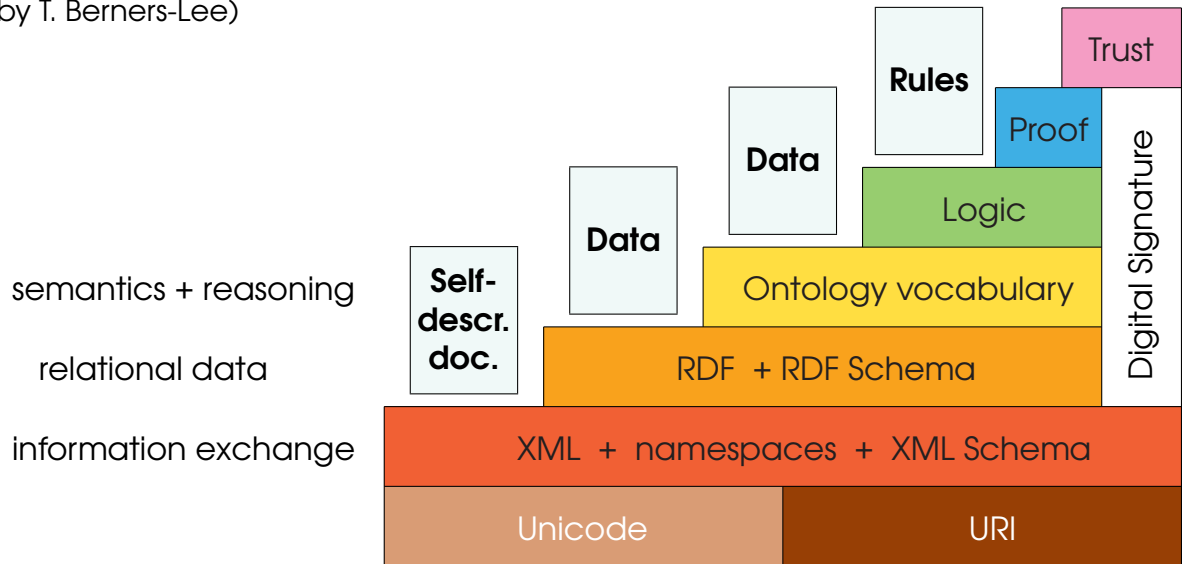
by T. Berners-Lee)

Trust

Rules

Proof

Data

Logic

Data

Self-descr. doc.

Ontology vocabulary

Digital Signature

semantics + reasoning

relational data

RDF + RDF Schema

information exchange

XML + namespaces + XML Schema

Unicode

URI